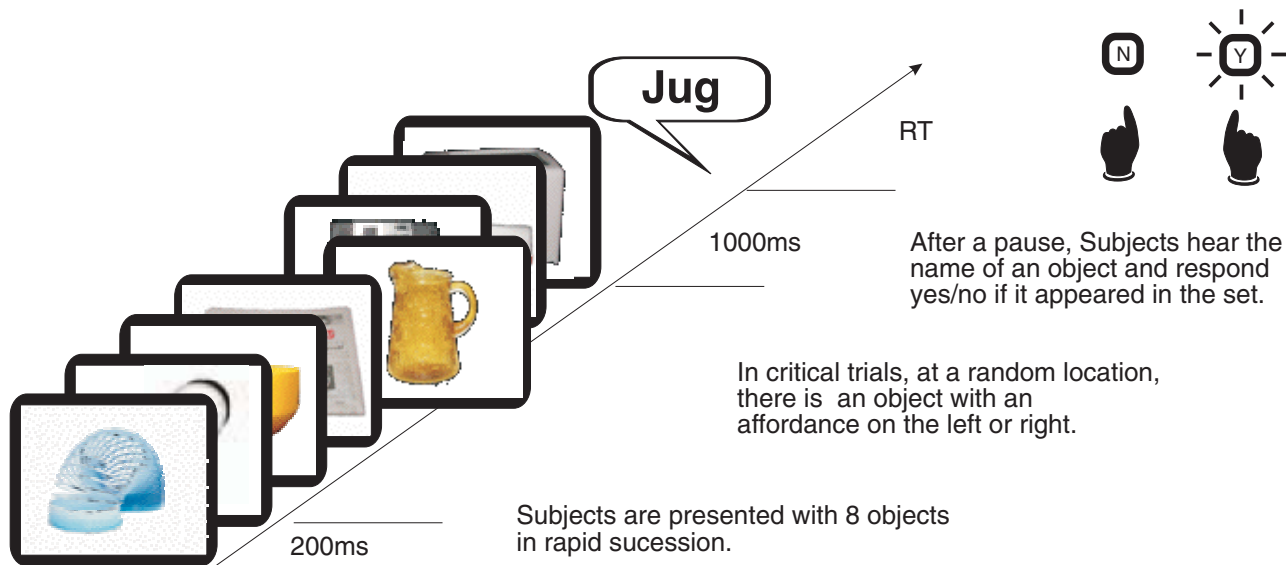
Jug

N

Y

RT

1000ms

After a pause, Subjects hear the name of an object and respond yes/no if it appeared in the set.

In critical trials, at a random location, there is an object with an affordance on the left or right.

200ms

Subjects are presented with 8 objects in rapid sucession.